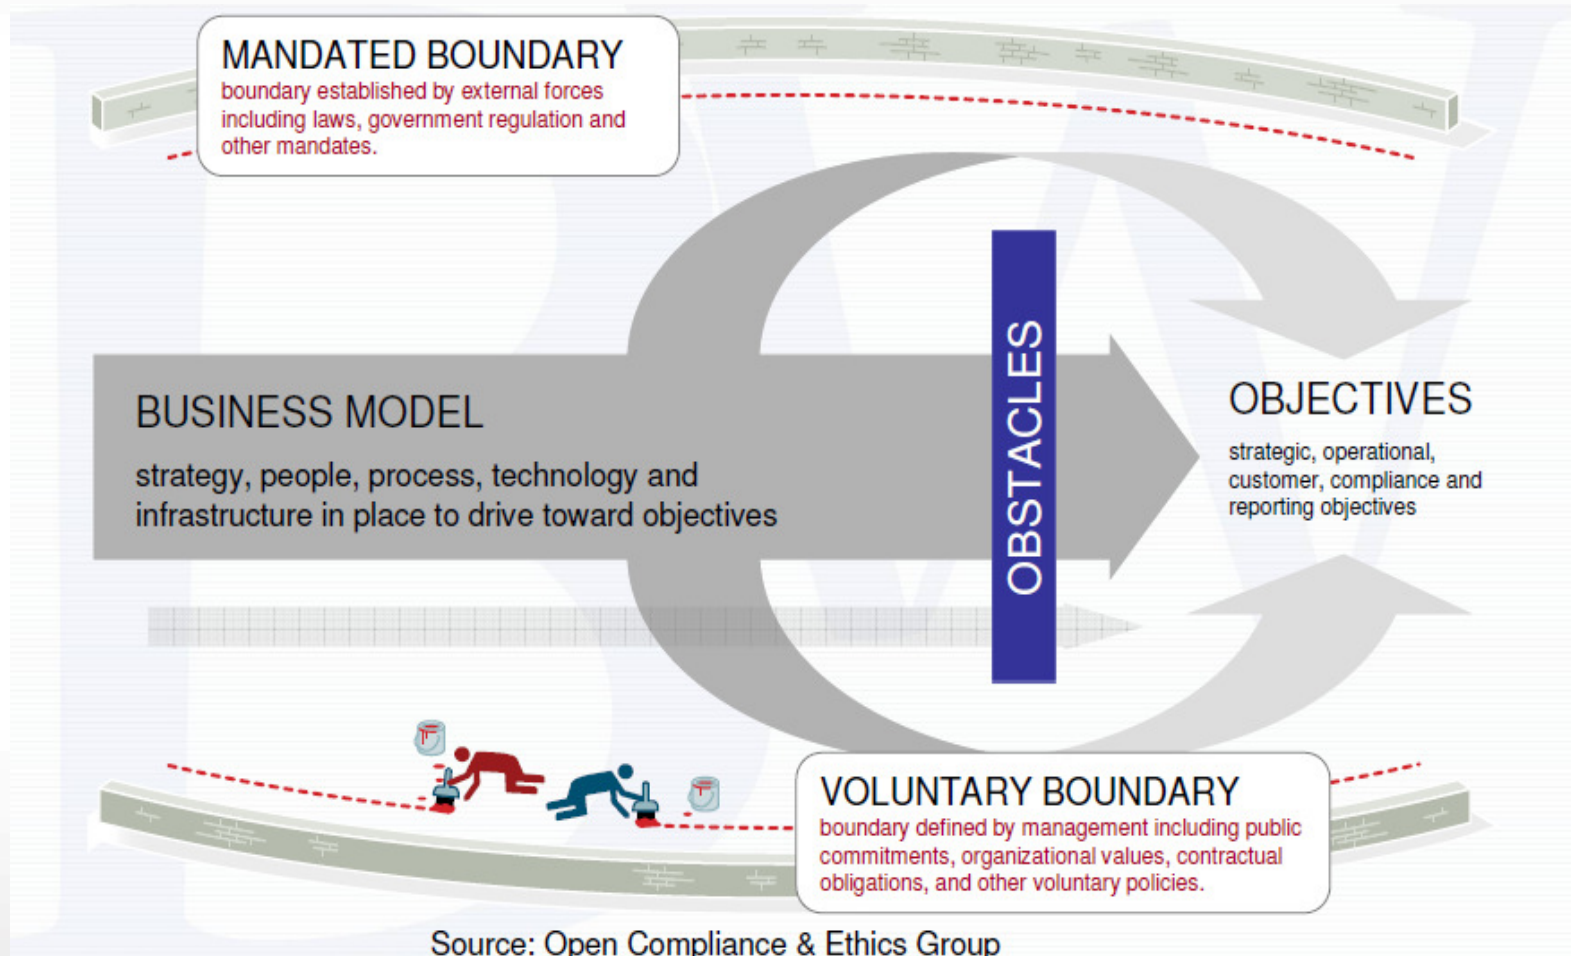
MANDATED BOUNDARY
boundary established by external forces including laws, government regulation and other mandates.

BUSINESS MODEL
strategy, people, process, technology and infrastructure in place to drive toward objectives

OBSTACLES

OBJECTIVES
strategic, operational, customer, compliance and reporting objectives

VOLUNTARY BOUNDARY
boundary defined by management including public commitments, organizational values, contractual obligations, and other voluntary policies.

Source: Open Compliance & Ethics Group